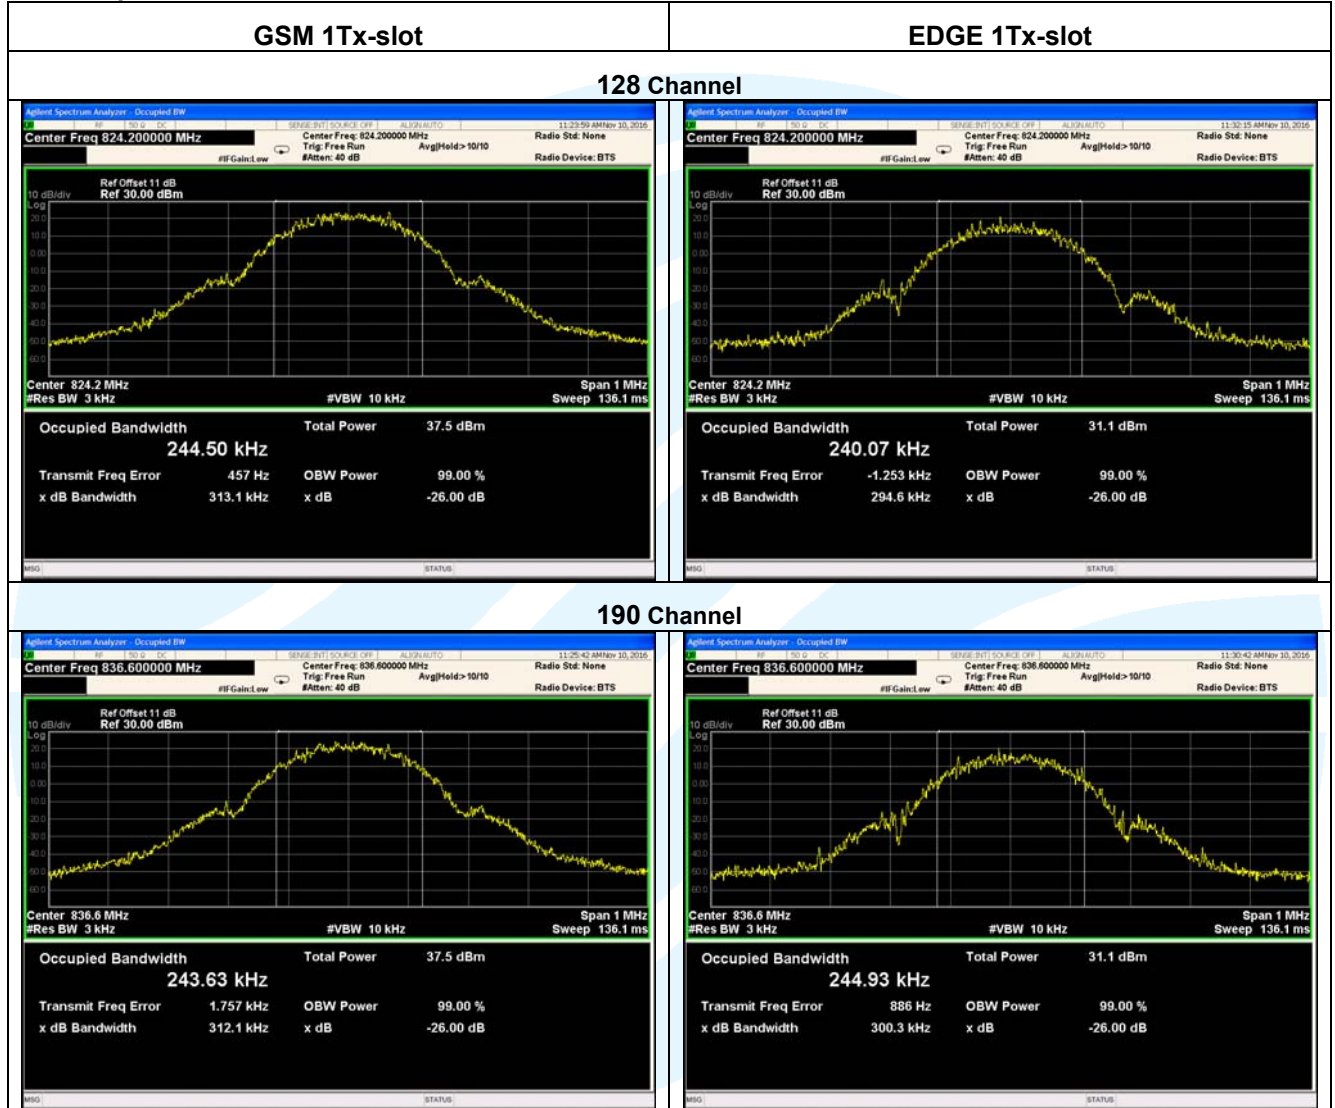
| GSM 1Tx-slot | EDGE 1Tx-slot |
|---|---|
| **128 Channel** | |

Agilent Spectrum Analyzer - Occupied BW
RF 50 Ω DC SENSE:INT SOURCE OFF ALIGN AUTO 11:23:59 AM Nov 10, 2016
Center Freq 824.200000 MHz
Center Freq: 824.200000 MHz Trig: Free Run Avg|Hold:>10/10 #IFGain:Low #Atten: 40 dB
Radio Std: None
Radio Device: BTS
Ref Offset 11 dB
10 dB/div Ref 30.00 dBm
Log
20.0 10.0 0.00 10.0 20.0 30.0 40.0 50.0 60.0
Center 824.2 MHz
#Res BW 3 kHz
#VBW 10 kHz
Span 1 MHz
Sweep 136.1 ms
Occupied Bandwidth
244.50 kHz
Total Power 37.5 dBm
Transmit Freq Error 457 Hz
OBW Power 99.00 %
x dB Bandwidth 313.1 kHz
x dB -26.00 dB
MSG STATUS

Agilent Spectrum Analyzer - Occupied BW
RF 50 Ω DC SENSE:INT SOURCE OFF ALIGN AUTO 11:32:15 AM Nov 10, 2016
Center Freq 824.200000 MHz
Center Freq: 824.200000 MHz Trig: Free Run Avg|Hold:>10/10 #IFGain:Low #Atten: 40 dB
Radio Std: None
Radio Device: BTS
Ref Offset 11 dB
10 dB/div Ref 30.00 dBm
Log
20.0 10.0 0.00 10.0 20.0 30.0 40.0 50.0 60.0
Center 824.2 MHz
#Res BW 3 kHz
#VBW 10 kHz
Span 1 MHz
Sweep 136.1 ms
Occupied Bandwidth
240.07 kHz
Total Power 31.1 dBm
Transmit Freq Error -1.253 kHz
OBW Power 99.00 %
x dB Bandwidth 294.6 kHz
x dB -26.00 dB
MSG STATUS

**190 Channel**

Agilent Spectrum Analyzer - Occupied BW
RF 50 Ω DC SENSE:INT SOURCE OFF ALIGN AUTO 11:25:42 AM Nov 10, 2016
Center Freq 836.600000 MHz
Center Freq: 836.600000 MHz Trig: Free Run Avg|Hold:>10/10 #IFGain:Low #Atten: 40 dB
Radio Std: None
Radio Device: BTS
Ref Offset 11 dB
10 dB/div Ref 30.00 dBm
Log
20.0 10.0 0.00 10.0 20.0 30.0 40.0 50.0 60.0
Center 836.6 MHz
#Res BW 3 kHz
#VBW 10 kHz
Span 1 MHz
Sweep 136.1 ms
Occupied Bandwidth
243.63 kHz
Total Power 37.5 dBm
Transmit Freq Error 1.757 kHz
OBW Power 99.00 %
x dB Bandwidth 312.1 kHz
x dB -26.00 dB
MSG STATUS

Agilent Spectrum Analyzer - Occupied BW
RF 50 Ω DC SENSE:INT SOURCE OFF ALIGN AUTO 11:30:42 AM Nov 10, 2016
Center Freq 836.600000 MHz
Center Freq: 836.600000 MHz Trig: Free Run Avg|Hold:>10/10 #IFGain:Low #Atten: 40 dB
Radio Std: None
Radio Device: BTS
Ref Offset 11 dB
10 dB/div Ref 30.00 dBm
Log
20.0 10.0 0.00 10.0 20.0 30.0 40.0 50.0 60.0
Center 836.6 MHz
#Res BW 3 kHz
#VBW 10 kHz
Span 1 MHz
Sweep 136.1 ms
Occupied Bandwidth
244.93 kHz
Total Power 31.1 dBm
Transmit Freq Error 886 Hz
OBW Power 99.00 %
x dB Bandwidth 300.3 kHz
x dB -26.00 dB
MSG STATUS